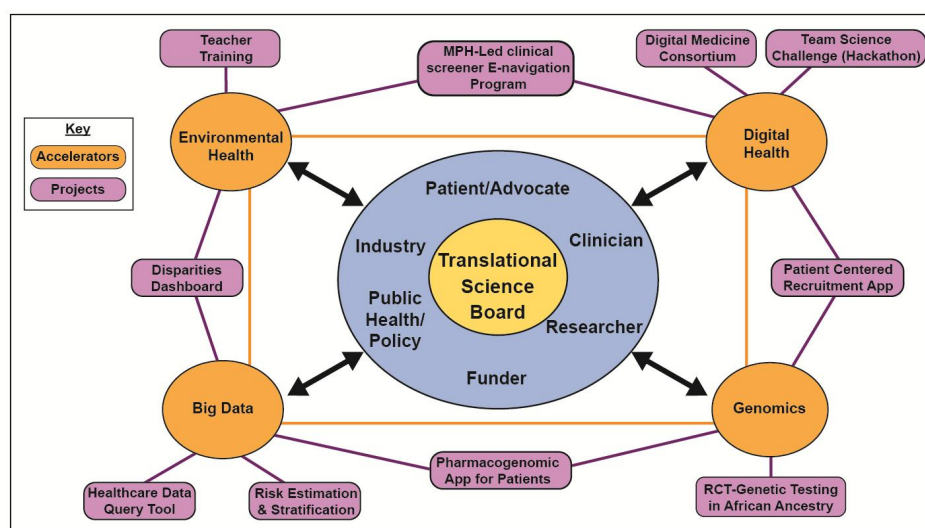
Teacher Training

MPH-Led clinical screener E-navigation Program

Digital Medicine Consortium

Team Science Challenge (Hackathon)

Key
Accelerators
Projects

Environmental Health

Digital Health

Patient/Advocate

Industry

Translational Science Board

Clinician

Public Health/ Policy

Researcher

Funder

Disparities Dashboard

Patient Centered Recruitment App

Big Data

Genomics

Pharmacogenomic App for Patients

Healthcare Data Query Tool

Risk Estimation & Stratification

RCT-Genetic Testing in African Ancestry